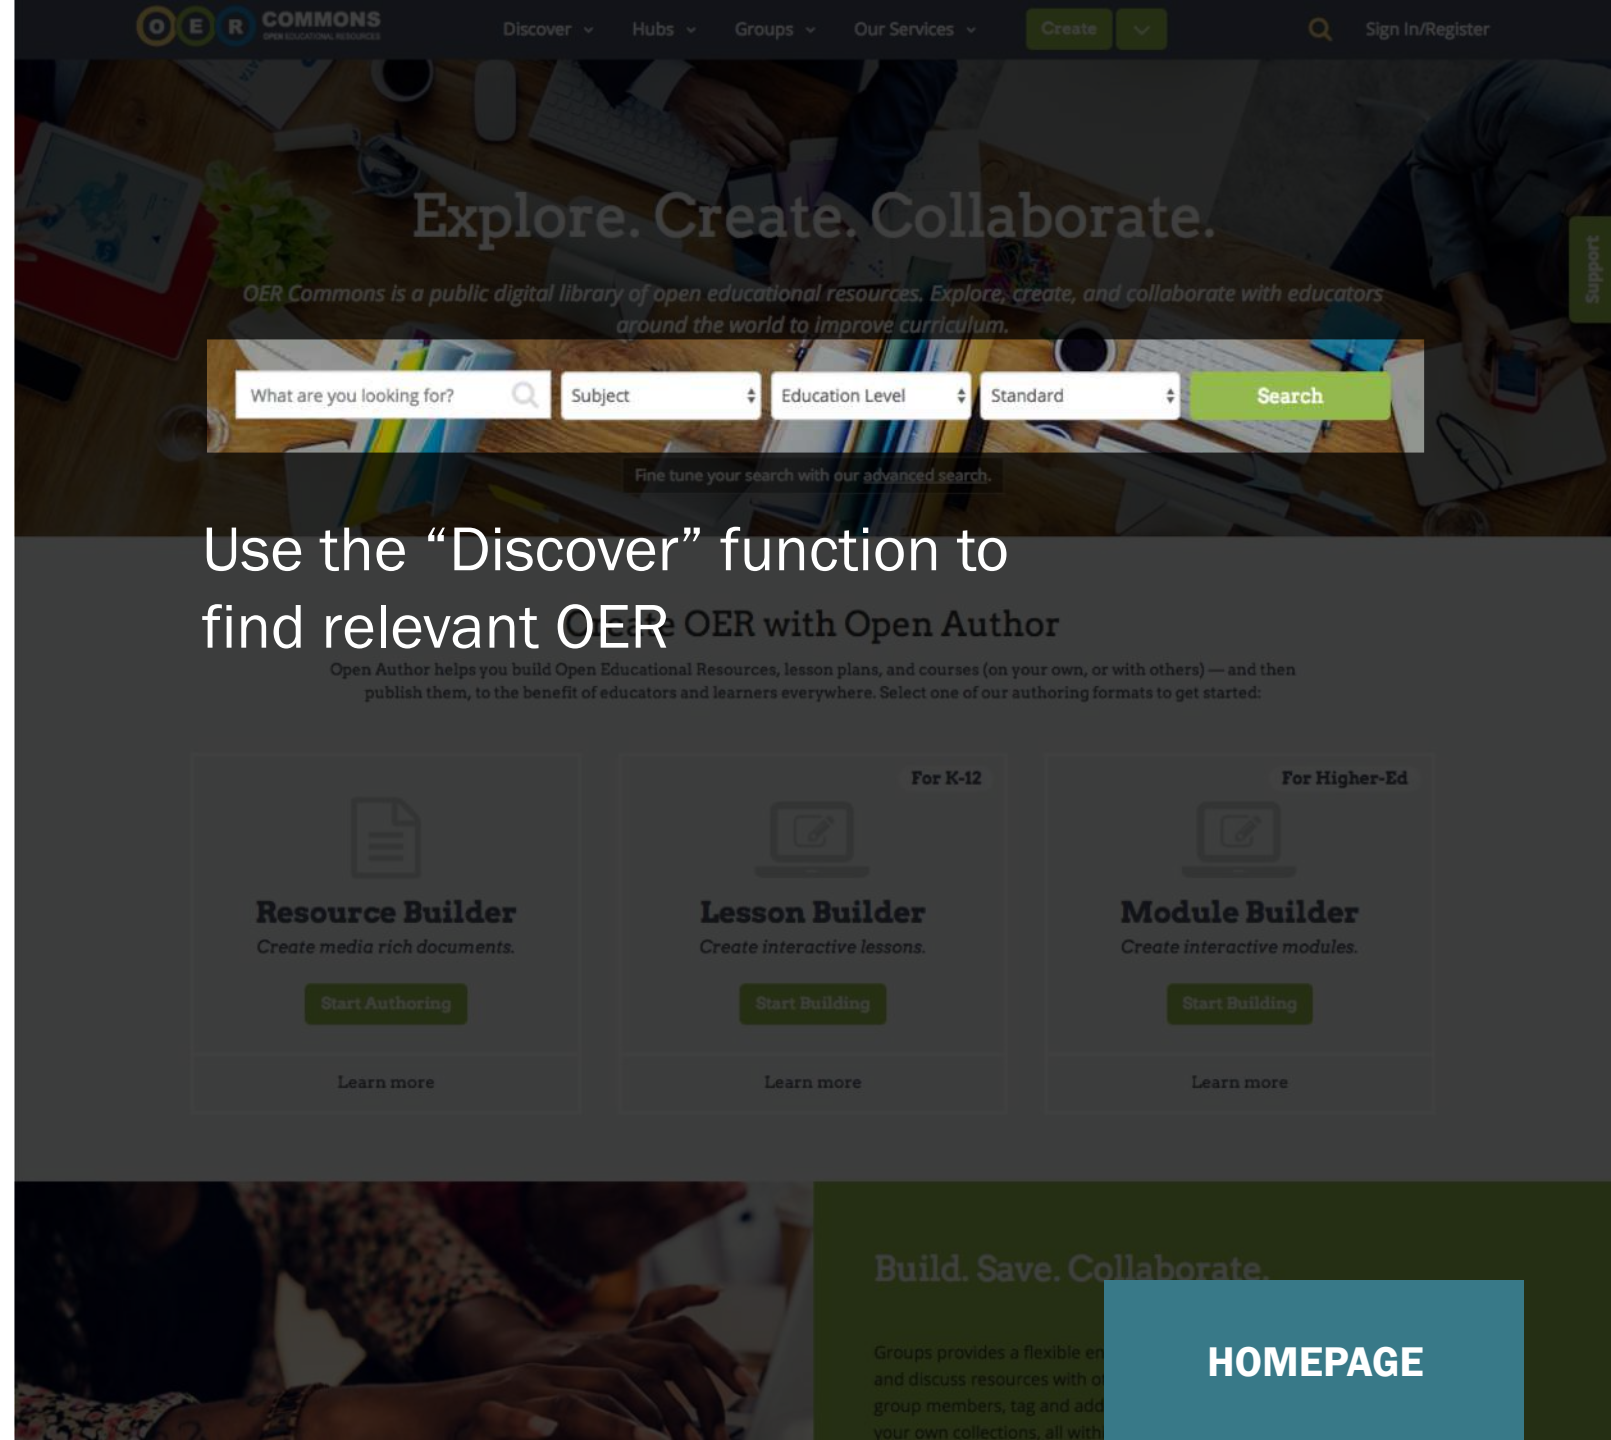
O E R COMMONS OPEN EDUCATIONAL RESOURCES

Discover Hubs Groups Our Services Create Sign In/Register

Explore. Create. Collaborate.

OER Commons is a public digital library of open educational resources. Explore, create, and collaborate with educators around the world to improve curriculum.

What are you looking for? Subject Education Level Standard Search

Fine tune your search with our advanced search.

Support

Use the “Discover” function to find relevant OER

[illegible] OER with Open Author

Open Author helps you build Open Educational Resources, lesson plans, and courses (on your own, or with others) — and then publish them, to the benefit of educators and learners everywhere. Select one of our authoring formats to get started:

Resource Builder
Create media rich documents.
Start Authoring
Learn more

For K-12
Lesson Builder
Create interactive lessons.
Start Building
Learn more

For Higher-Ed
Module Builder
Create interactive modules.
Start Building
Learn more

Build. Save. Collaborate.

Groups provides a flexible en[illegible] and discuss resources with o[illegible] group members, tag and add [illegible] your own collections, all with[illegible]

HOMEPAGE